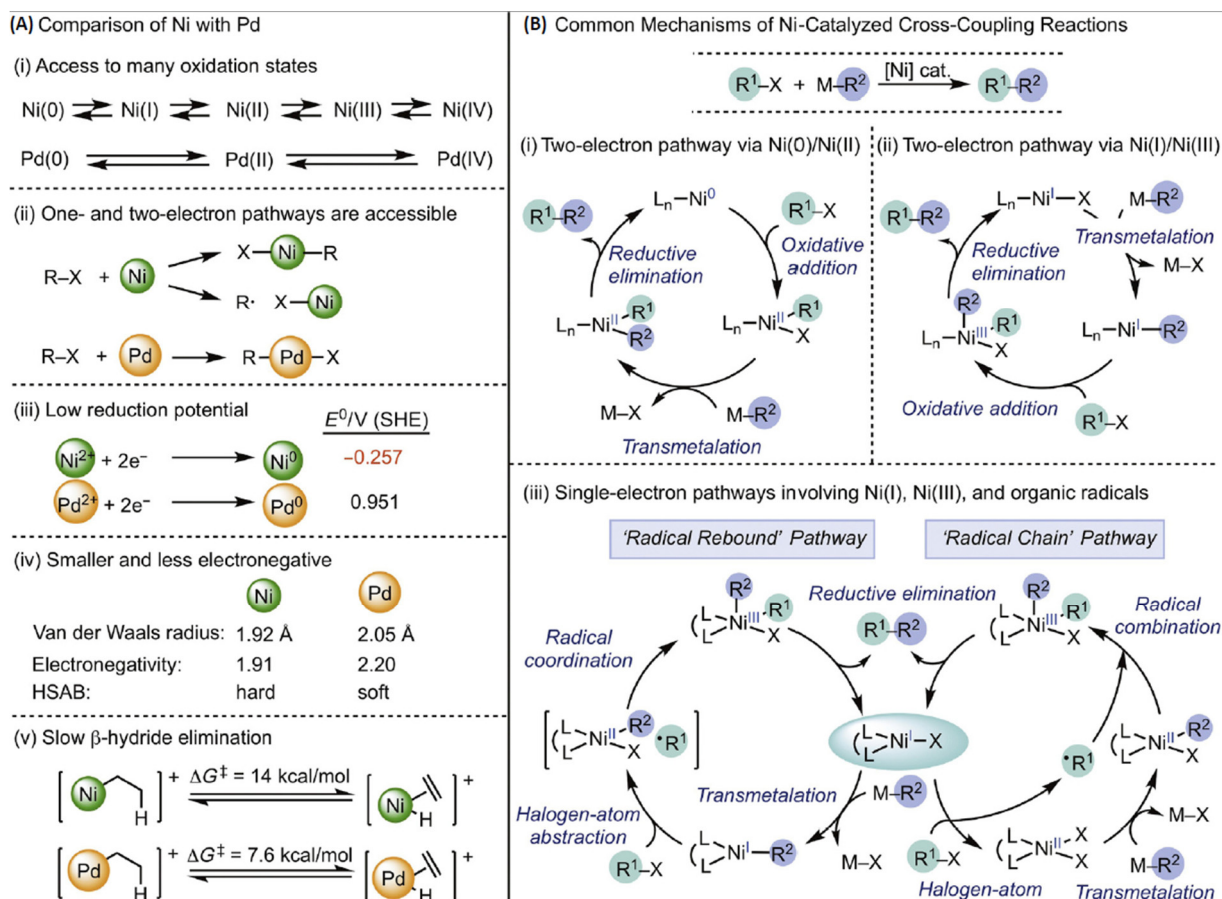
(A) Comparison of Ni with Pd

(i) Access to many oxidation states

Ni(0) ⇌ Ni(I) ⇌ Ni(II) ⇌ Ni(III) ⇌ Ni(IV)

Pd(0) ⇌ Pd(II) ⇌ Pd(IV)

(ii) One- and two-electron pathways are accessible

R–X + Ni → X–Ni–R

R· X–Ni

R–X + Pd → R–Pd–X

(iii) Low reduction potential

$E^0$/V (SHE)

$Ni^{2+}$ + $2e^-$ → $Ni^0$ –0.257

$Pd^{2+}$ + $2e^-$ → $Pd^0$ 0.951

(iv) Smaller and less electronegative

| | Ni | Pd |
|---|---|---|
| Van der Waals radius: | 1.92 Å | 2.05 Å |
| Electronegativity: | 1.91 | 2.20 |
| HSAB: | hard | soft |

(v) Slow β-hydride elimination

[Ni H]$^+$ $\Delta G^‡$ = 14 kcal/mol [Ni H]$^+$

[Pd H]$^+$ $\Delta G^‡$ = 7.6 kcal/mol [Pd H]$^+$

(B) Common Mechanisms of Ni-Catalyzed Cross-Coupling Reactions

$R^1$–X + M–$R^2$ [Ni] cat. → $R^1$–$R^2$

(i) Two-electron pathway via Ni(0)/Ni(II)

$L_n$–$Ni^0$ $R^1$–X Oxidative addition $L_n$–$Ni^{II}$ $R^1$ X M–$R^2$ Transmetalation M–X $L_n$–$Ni^{II}$ $R^1$ $R^2$ Reductive elimination $R^1$–$R^2$

(ii) Two-electron pathway via Ni(I)/Ni(III)

$L_n$–$Ni^I$–X M–$R^2$ Transmetalation M–X $L_n$–$Ni^I$–$R^2$ Oxidative addition $R^1$–X $R^2$ $L_n$–$Ni^{III}$ $R^1$ X Reductive elimination $R^1$–$R^2$

(iii) Single-electron pathways involving Ni(I), Ni(III), and organic radicals

'Radical Rebound' Pathway

'Radical Chain' Pathway

$R^2$ L $Ni^{III}$ $R^1$ L X Reductive elimination $R^1$–$R^2$ $R^2$ L $Ni^{III}$ $R^1$ L X Radical combination

Radical coordination

[L $Ni^{II}$ $R^2$ L X •$R^1$]

L $Ni^I$–X L

Transmetalation M–$R^2$

Halogen-atom abstraction $R^1$–X L $Ni^I$ $R^2$ L M–X

•$R^1$ L $Ni^{II}$ $R^2$ L X

$R^1$–X L $Ni^{II}$ X L X M–X M–$R^2$

Halogen-atom Transmetalation